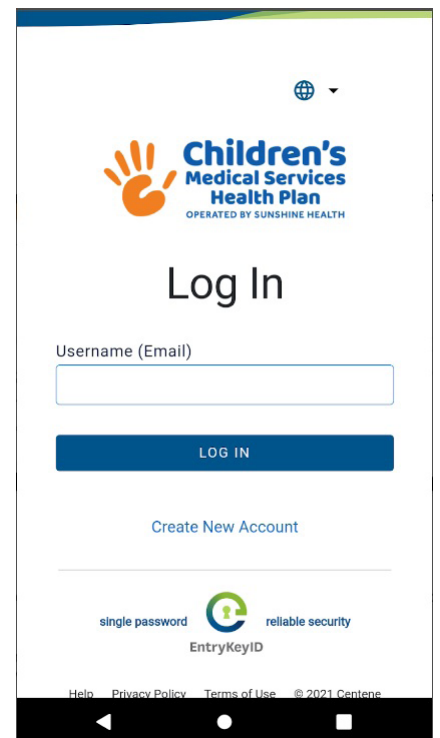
Children's Medical Services Health Plan
OPERATED BY SUNSHINE HEALTH

Log In

Username (Email)

LOG IN

Create New Account

single password
reliable security
EntryKeyID

Help Privacy Policy Terms of Use © 2021 Centene